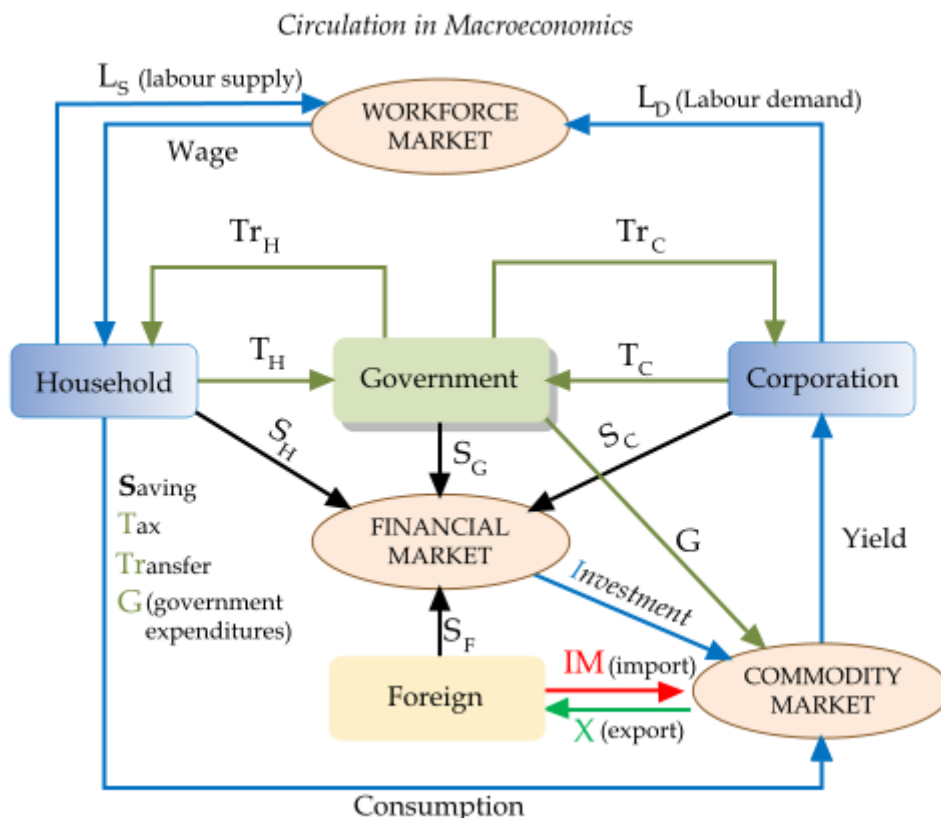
Circulation in Macroeconomics

$L_S$ (labour supply)

WORKFORCE MARKET

$L_D$ (Labour demand)

Wage

$Tr_H$

$Tr_C$

$T_H$

$T_C$

Household

Government

Corporation

$S_H$

$S_G$

$S_C$

Saving
Tax
Transfer
G (government expenditures)

FINANCIAL MARKET

G

Yield

Investment

$S_F$

Foreign

IM (import)

X (export)

COMMODITY MARKET

Consumption